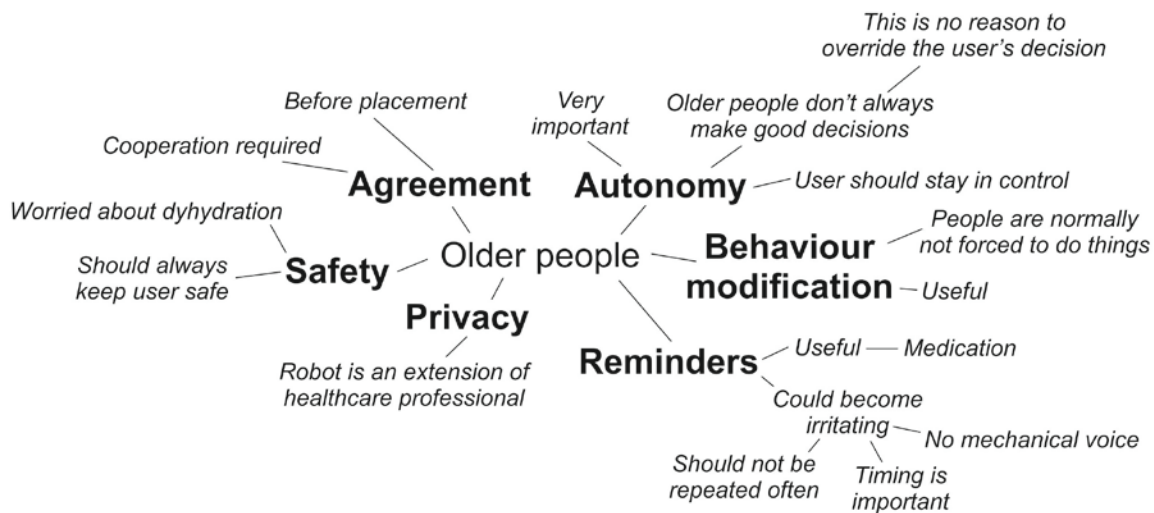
Older people

Agreement
Before placement
Cooperation required

Autonomy
Very important
Older people don't always make good decisions
This is no reason to override the user's decision
User should stay in control

Behaviour modification
People are normally not forced to do things
Useful

Safety
Worried about dyhydration
Should always keep user safe

Privacy
Robot is an extension of healthcare professional

Reminders
Useful
Medication
Could become irritating
No mechanical voice
Should not be repeated often
Timing is important